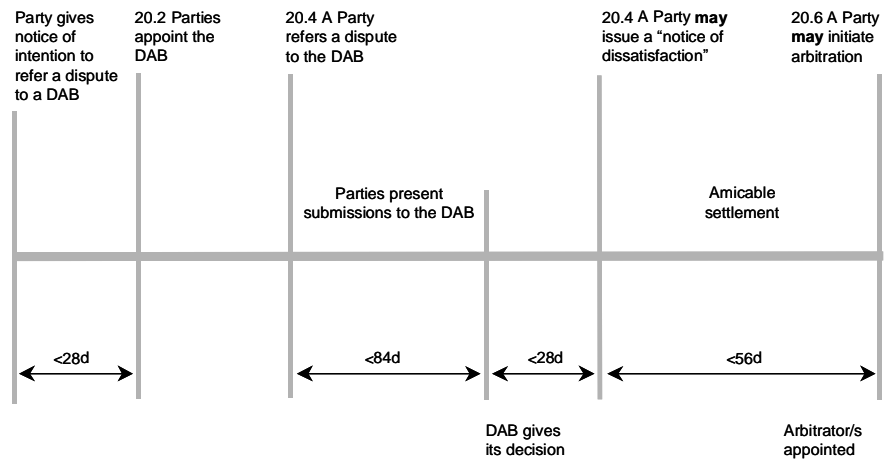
Party gives notice of intention to refer a dispute to a DAB

20.2 Parties appoint the DAB

20.4 A Party refers a dispute to the DAB

20.4 A Party **may** issue a "notice of dissatisfaction"

20.6 A Party **may** initiate arbitration

Parties present submissions to the DAB

Amicable settlement

<28d

<84d

<28d

<56d

DAB gives its decision

Arbitrator/s appointed